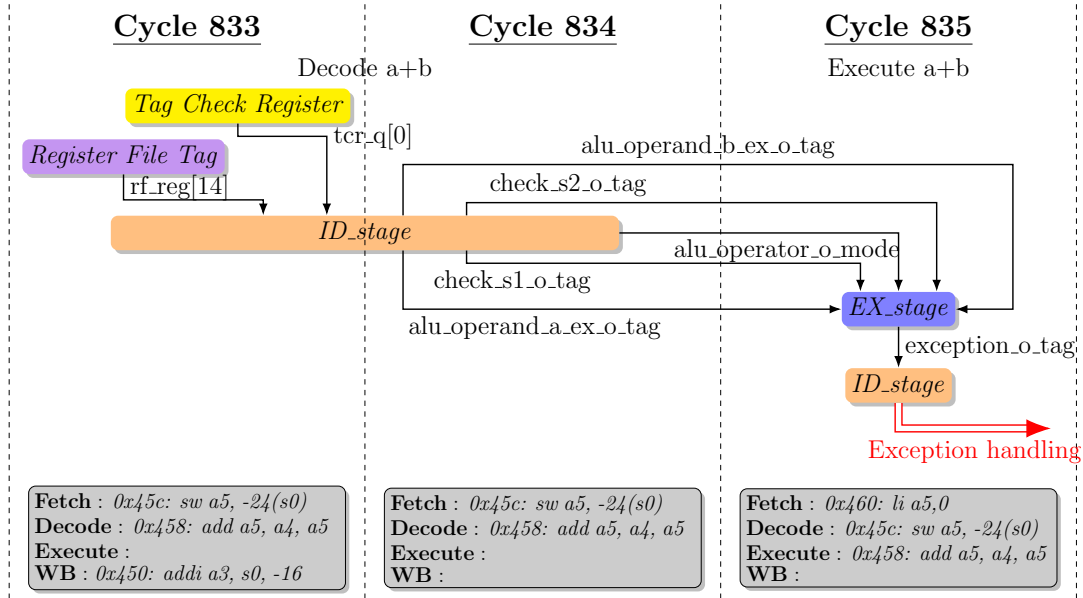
Cycle 833

Cycle 834

Cycle 835

Decode a+b

Execute a+b

Tag Check Register

tcr_q[0]

Register File Tag

rf_reg[14]

alu_operand_b_ex_o_tag

check_s2_o_tag

ID_stage

alu_operator_o_mode

check_s1_o_tag

EX_stage

alu_operand_a_ex_o_tag

exception_o_tag

ID_stage

Exception handling

**Fetch** : *0x45c: sw a5, -24(s0)*
**Decode** : *0x458: add a5, a4, a5*
**Execute** :
**WB** : *0x450: addi a3, s0, -16*

**Fetch** : *0x45c: sw a5, -24(s0)*
**Decode** : *0x458: add a5, a4, a5*
**Execute** :
**WB** :

**Fetch** : *0x460: li a5,0*
**Decode** : *0x45c: sw a5, -24(s0)*
**Execute** : *0x458: add a5, a4, a5*
**WB** :